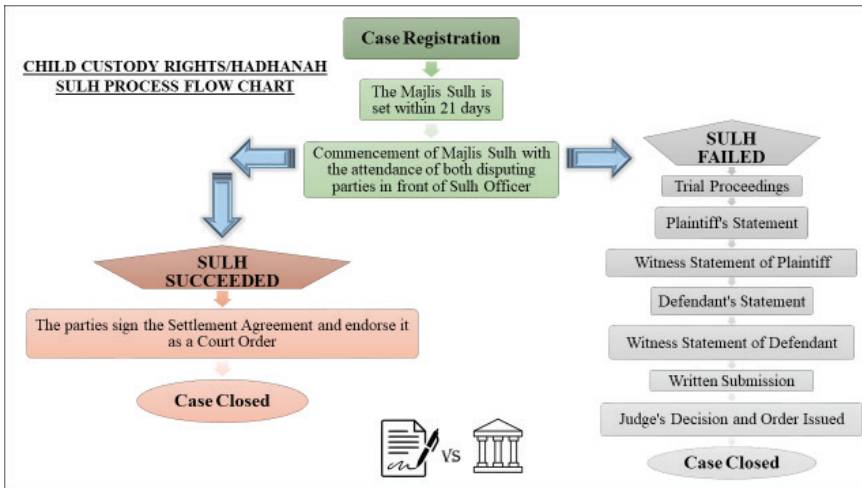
CHILD CUSTODY RIGHTS/HADHANAH SULH PROCESS FLOW CHART

Case Registration

The Majlis Sulh is set within 21 days

Commencement of Majlis Sulh with the attendance of both disputing parties in front of Sulh Officer

SULH SUCCEEDED

The parties sign the Settlement Agreement and endorse it as a Court Order

Case Closed

SULH FAILED

Trial Proceedings

Plaintiff's Statement

Witness Statement of Plaintiff

Defendant's Statement

Witness Statement of Defendant

Written Submission

Judge's Decision and Order Issued

Case Closed

VS